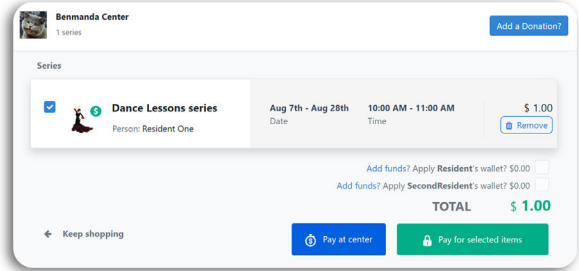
Benmanda Center
1 series

Add a Donation?

Series

Dance Lessons series
Person: Resident One

Aug 7th - Aug 28th
Date

10:00 AM - 11:00 AM
Time

$ 1.00
Remove

Add funds? Apply Resident's wallet? $0.00
Add funds? Apply SecondResident's wallet? $0.00

TOTAL $ 1.00

Keep shopping

Pay at center

Pay for selected items